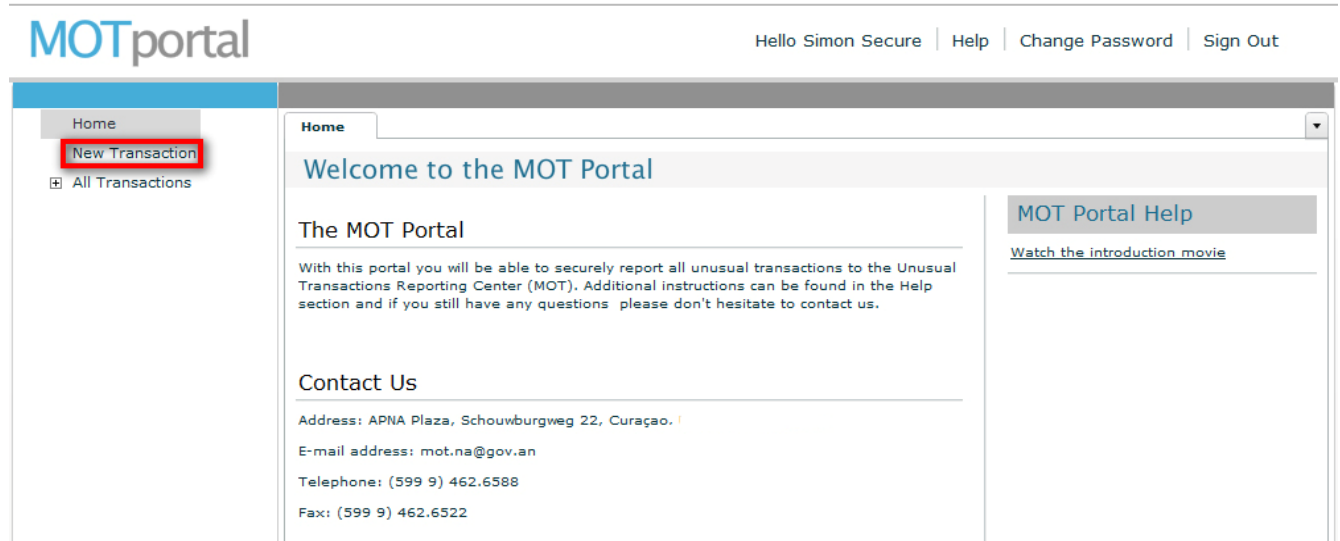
MOTportal

Hello Simon Secure | Help | Change Password | Sign Out

Home
New Transaction
All Transactions

Home

Welcome to the MOT Portal

The MOT Portal

With this portal you will be able to securely report all unusual transactions to the Unusual Transactions Reporting Center (MOT). Additional instructions can be found in the Help section and if you still have any questions please don't hesitate to contact us.

Contact Us

Address: APNA Plaza, Schouwburgweg 22, Curaçao.

E-mail address: mot.na@gov.an

Telephone: (599 9) 462.6588

Fax: (599 9) 462.6522

MOT Portal Help

Watch the introduction movie